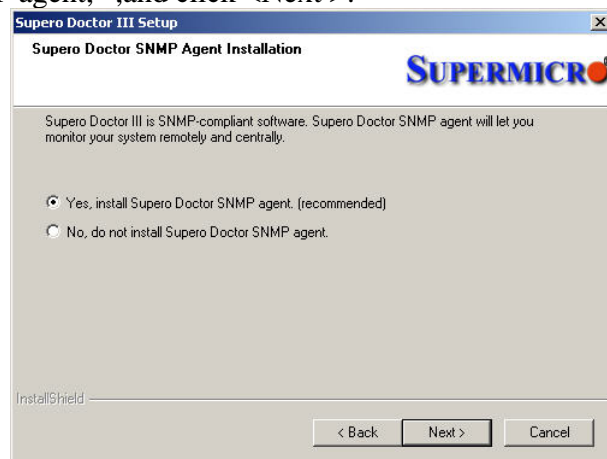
agent," and click <Next>.

Supero Doctor III Setup

Supero Doctor SNMP Agent Installation

SUPERMICRO

Supero Doctor III is SNMP-compliant software. Supero Doctor SNMP agent will let you monitor your system remotely and centrally.

Yes, install Supero Doctor SNMP agent. (recommended)

No, do not install Supero Doctor SNMP agent.

InstallShield

< Back

Next >

Cancel